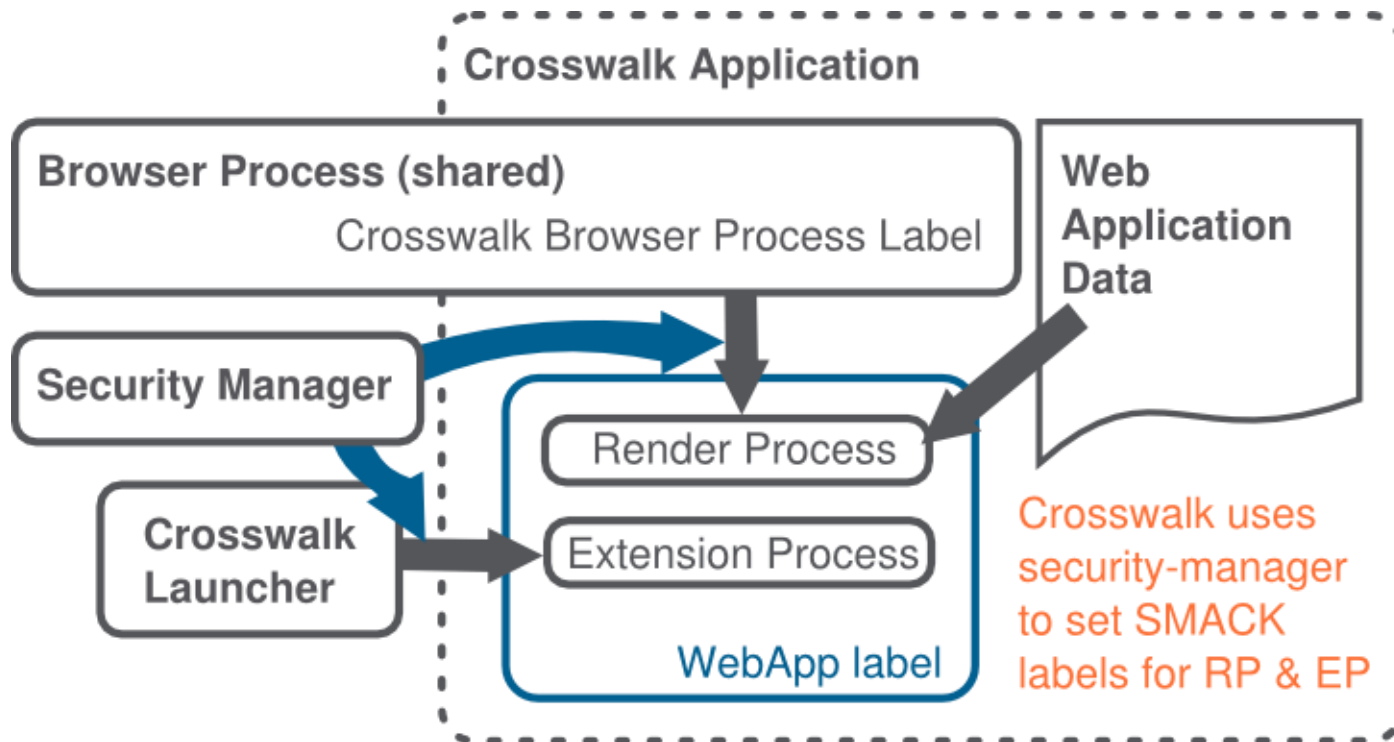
Crosswalk Application

Browser Process (shared)
Crosswalk Browser Process Label

Web Application Data

Security Manager

Render Process

Extension Process

Crosswalk Launcher

WebApp label

Crosswalk uses security-manager to set SMACK labels for RP & EP